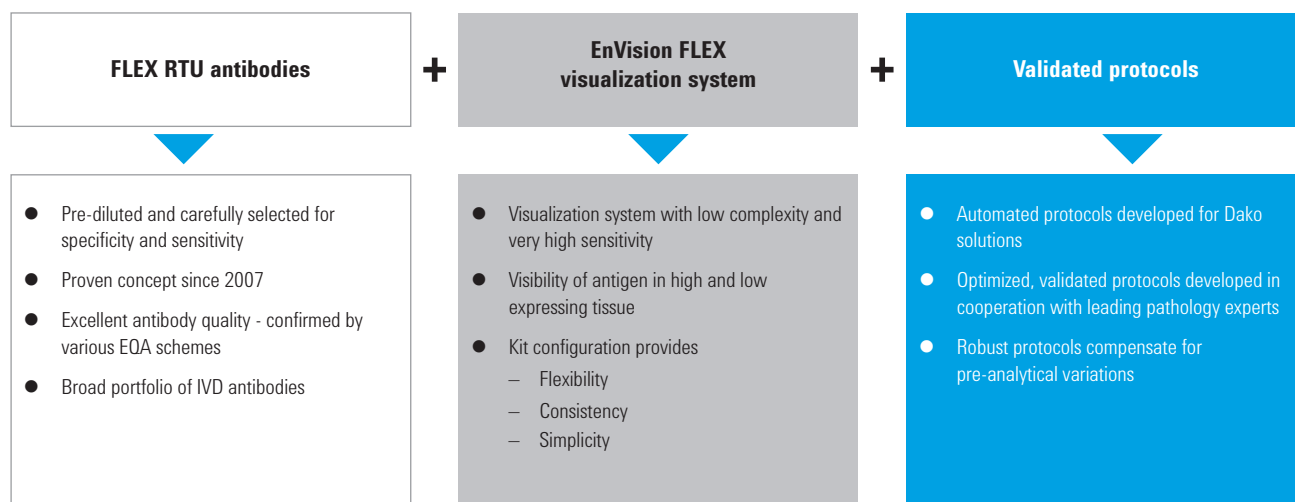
FLEX RTU antibodies

+

EnVision FLEX visualization system

+

Validated protocols

- Pre-diluted and carefully selected for specificity and sensitivity
- Proven concept since 2007
- Excellent antibody quality - confirmed by various EQA schemes
- Broad portfolio of IVD antibodies

- Visualization system with low complexity and very high sensitivity
- Visibility of antigen in high and low expressing tissue
- Kit configuration provides
  – Flexibility
  – Consistency
  – Simplicity

- Automated protocols developed for Dako solutions
- Optimized, validated protocols developed in cooperation with leading pathology experts
- Robust protocols compensate for pre-analytical variations